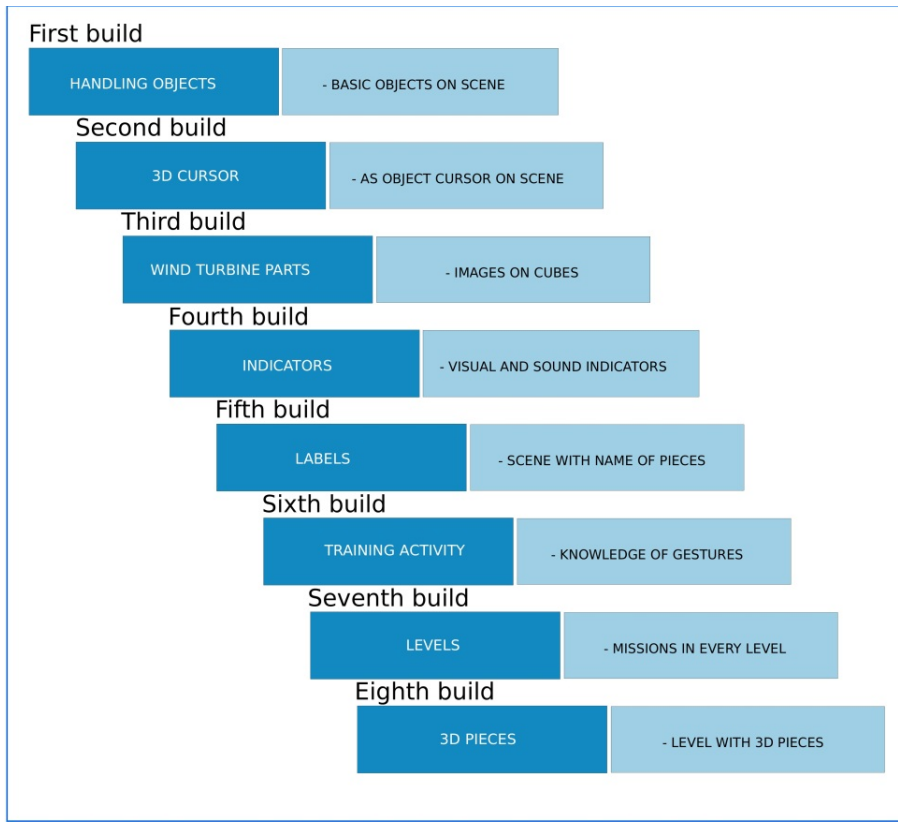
First build

HANDLING OBJECTS

- BASIC OBJECTS ON SCENE

Second build

3D CURSOR

- AS OBJECT CURSOR ON SCENE

Third build

WIND TURBINE PARTS

- IMAGES ON CUBES

Fourth build

INDICATORS

- VISUAL AND SOUND INDICATORS

Fifth build

LABELS

- SCENE WITH NAME OF PIECES

Sixth build

TRAINING ACTIVITY

- KNOWLEDGE OF GESTURES

Seventh build

LEVELS

- MISSIONS IN EVERY LEVEL

Eighth build

3D PIECES

- LEVEL WITH 3D PIECES